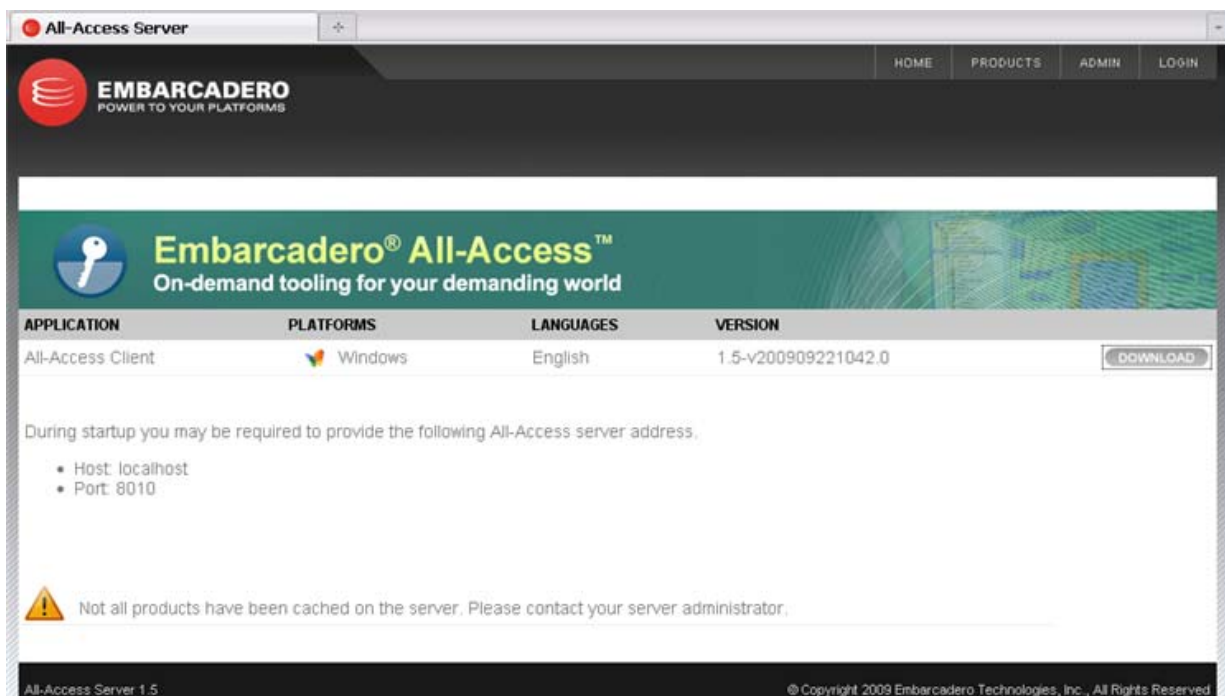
All-Access Server

HOME PRODUCTS ADMIN LOGIN

EMBARCADERO
POWER TO YOUR PLATFORMS

Embarcadero® All-Access™
On-demand tooling for your demanding world

| APPLICATION | PLATFORMS | LANGUAGES | VERSION | |
|---|---|---|---|---|
| All-Access Client | Windows | English | 1.5-v200909221042.0 | DOWNLOAD |

During startup you may be required to provide the following All-Access server address.

• Host: localhost
• Port: 8010

Not all products have been cached on the server. Please contact your server administrator.

All-Access Server 1.5

© Copyright 2009 Embarcadero Technologies, Inc., All Rights Reserved